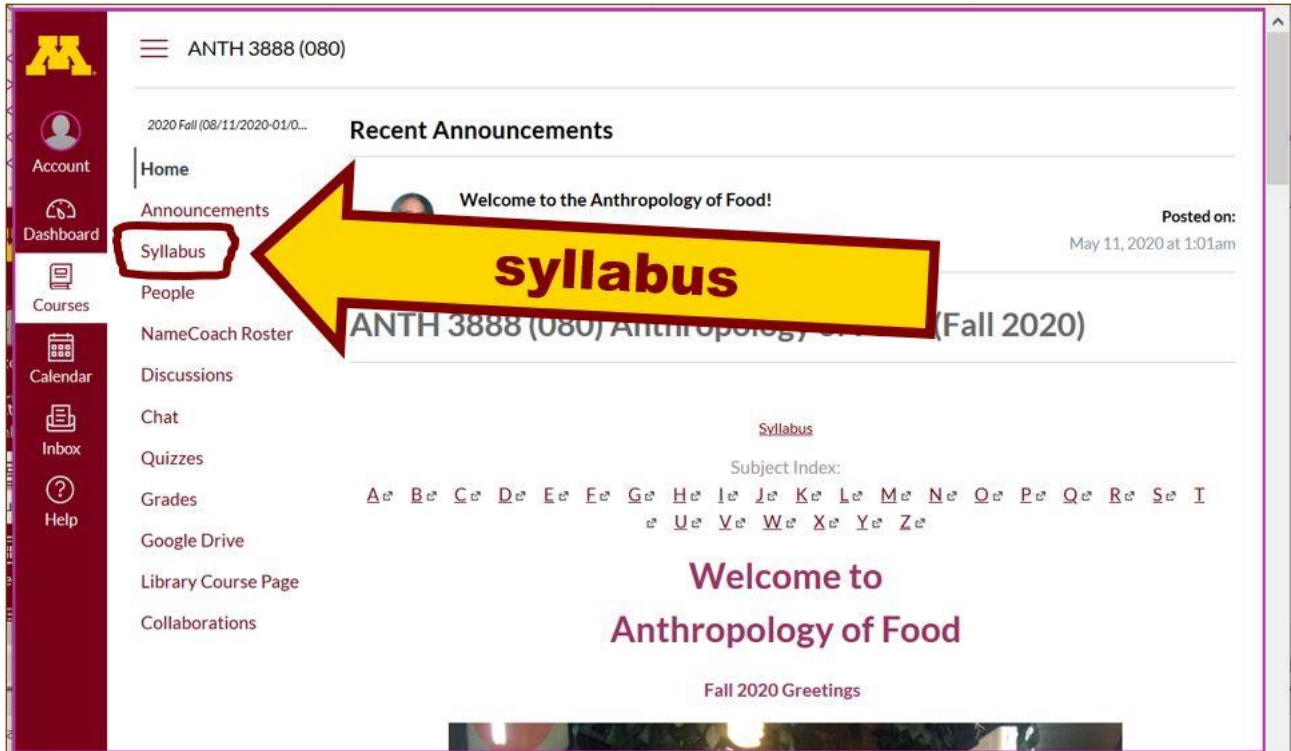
M

Account

Dashboard

Courses

Calendar

Inbox

Help

ANTH 3888 (080)

2020 Fall (08/11/2020-01/0...

Home

Announcements

Syllabus

People

NameCoach Roster

Discussions

Chat

Quizzes

Grades

Google Drive

Library Course Page

Collaborations

Recent Announcements

Welcome to the Anthropology of Food!

Posted on:
May 11, 2020 at 1:01am

syllabus

ANTH 3888 (080) Anthropology of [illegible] (Fall 2020)

Syllabus

Subject Index:

A B C D E F G H I J K L M N O P Q R S T U V W X Y Z

Welcome to
Anthropology of Food

Fall 2020 Greetings